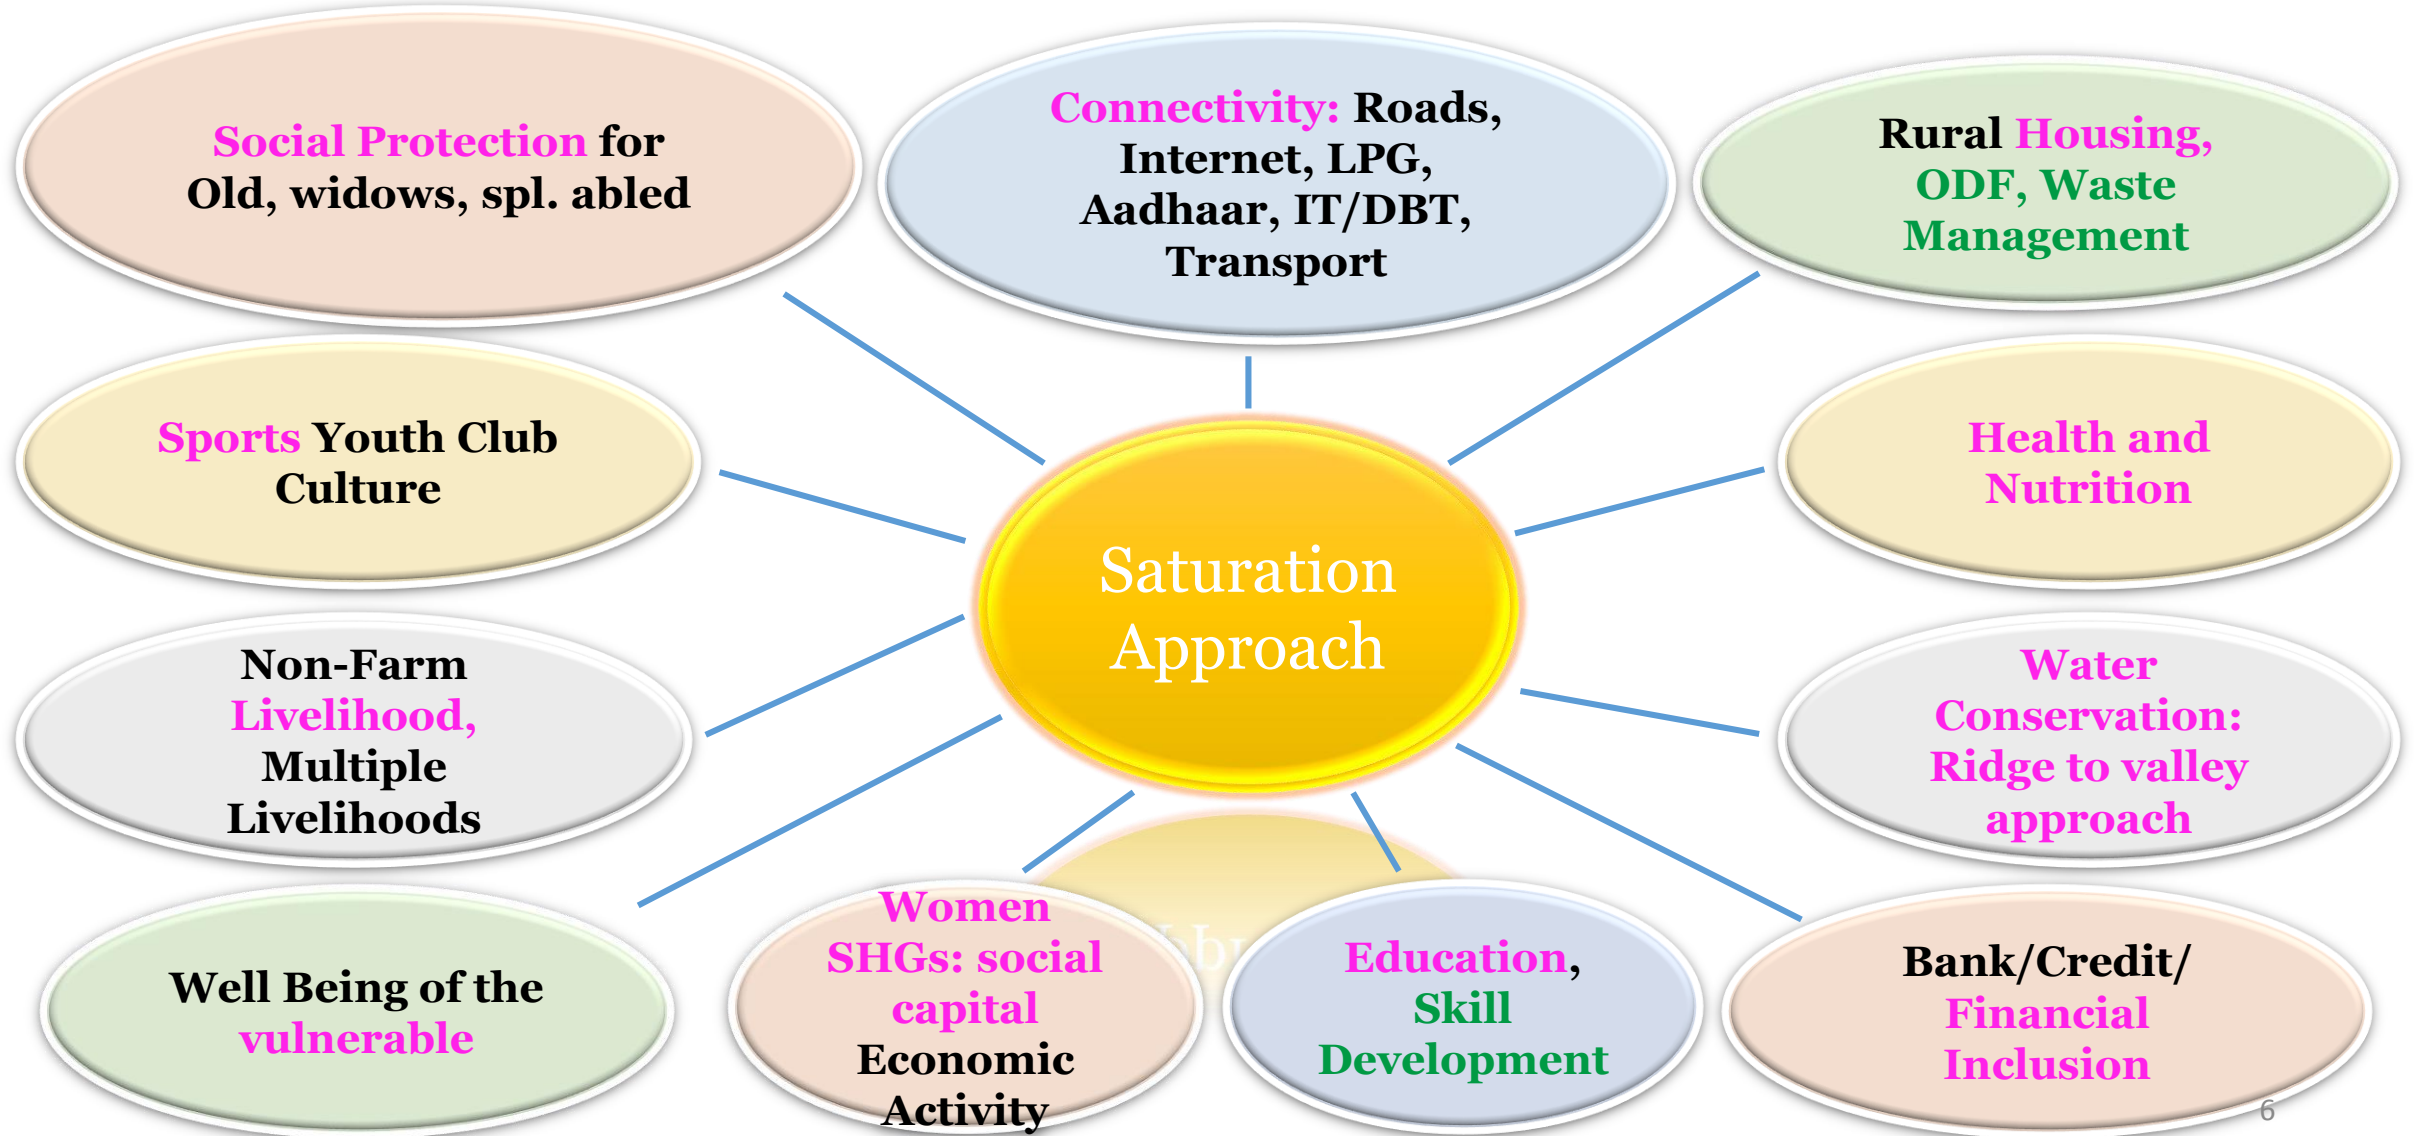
Social Protection for Old, widows, spl. abled

Connectivity: Roads, Internet, LPG, Aadhaar, IT/DBT, Transport

Rural Housing, ODF, Waste Management

Sports Youth Club Culture

Saturation Approach

Health and Nutrition

Non-Farm Livelihood, Multiple Livelihoods

Water Conservation: Ridge to valley approach

Well Being of the vulnerable

Women SHGs: social capital Economic Activity

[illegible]

Education, Skill Development

Bank/Credit/ Financial Inclusion

6